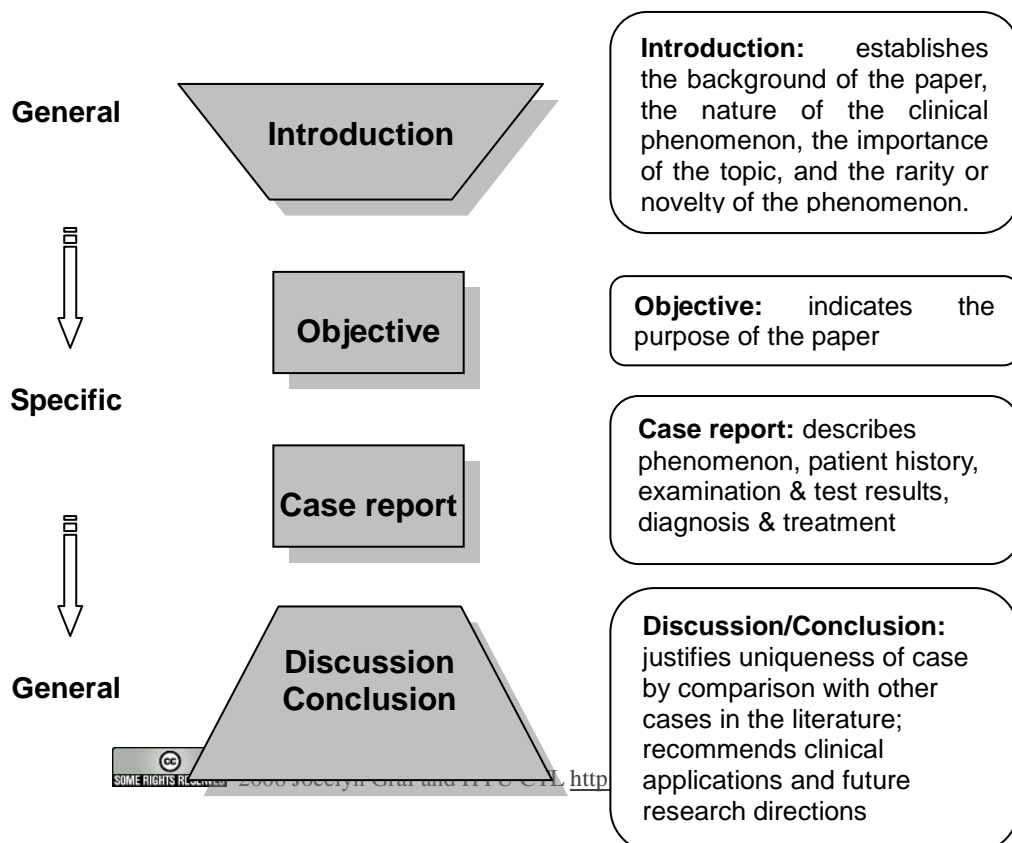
General

Introduction

Introduction: establishes the background of the paper, the nature of the clinical phenomenon, the importance of the topic, and the rarity or novelty of the phenomenon.

Objective

Objective: indicates the purpose of the paper

Specific

Case report

Case report: describes phenomenon, patient history, examination & test results, diagnosis & treatment

General

Discussion Conclusion

Discussion/Conclusion: justifies uniqueness of case by comparison with other cases in the literature; recommends clinical applications and future research directions

SOME RIGHTS RESERVED 2008 Jocelyn Graf and HPU CTL http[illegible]